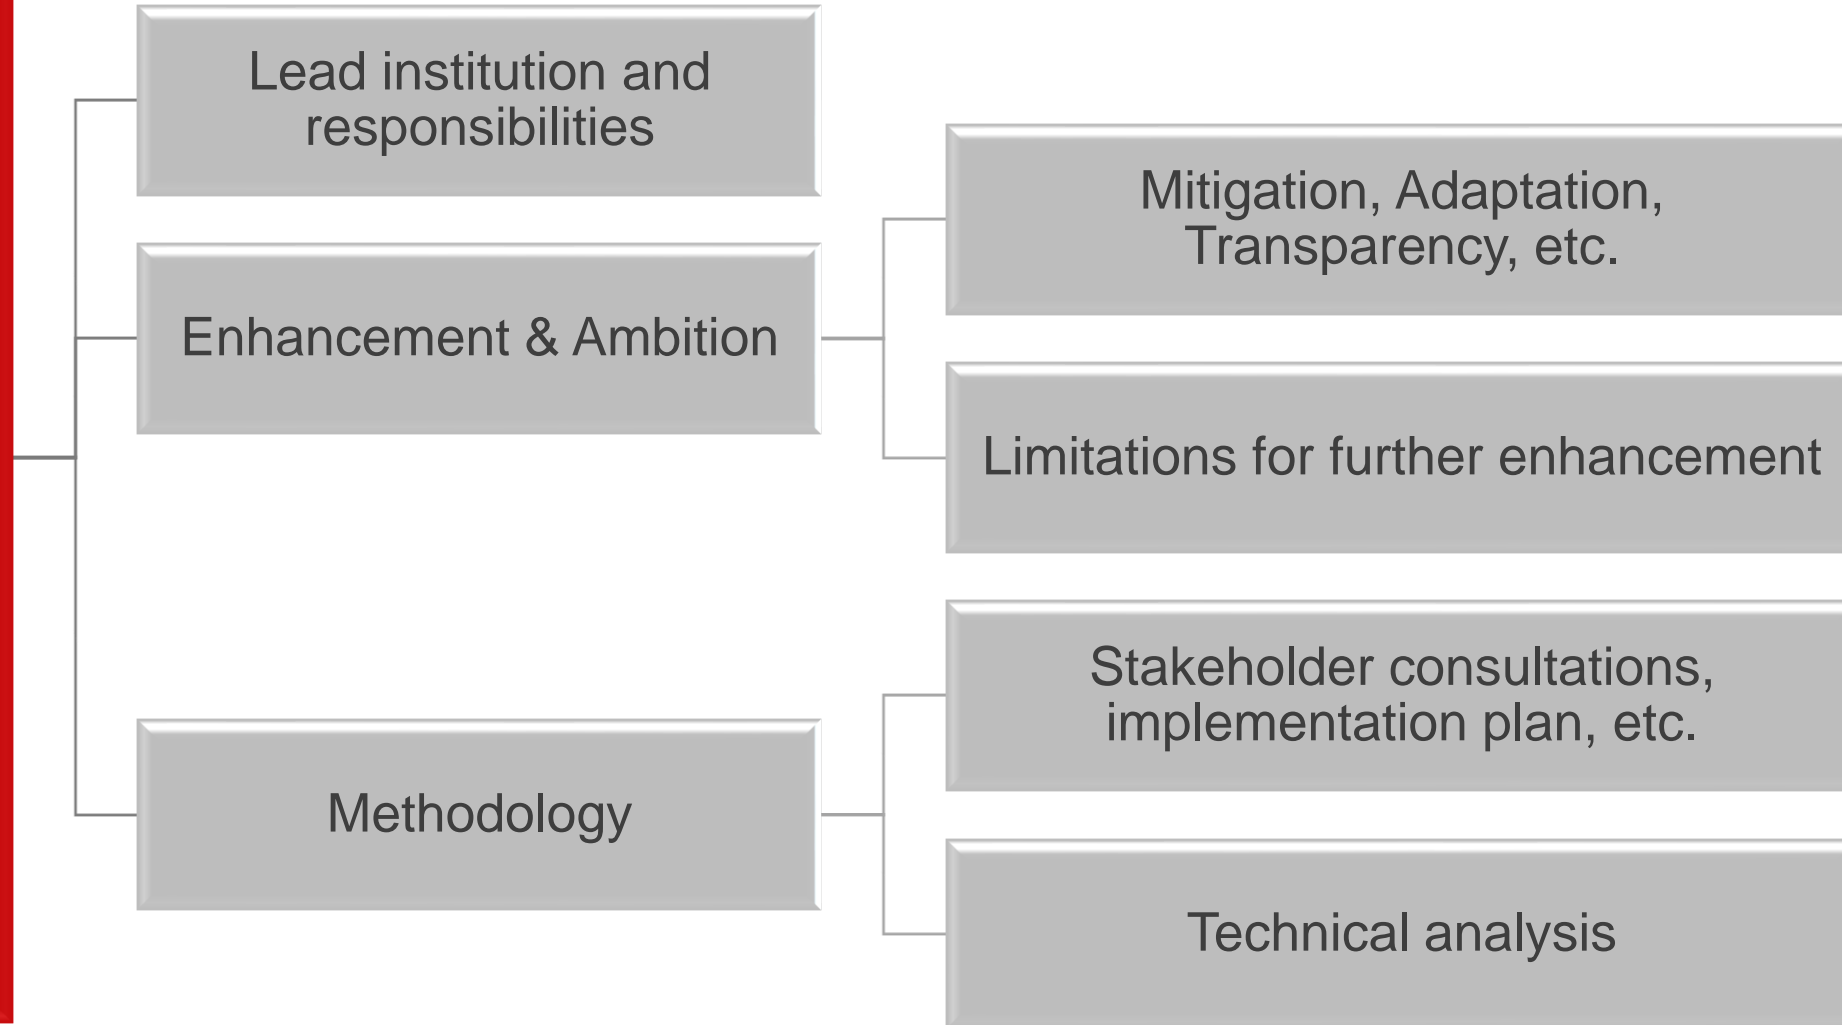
Lead institution and responsibilities

Enhancement & Ambition

Mitigation, Adaptation, Transparency, etc.

Limitations for further enhancement

Methodology

Stakeholder consultations, implementation plan, etc.

Technical analysis